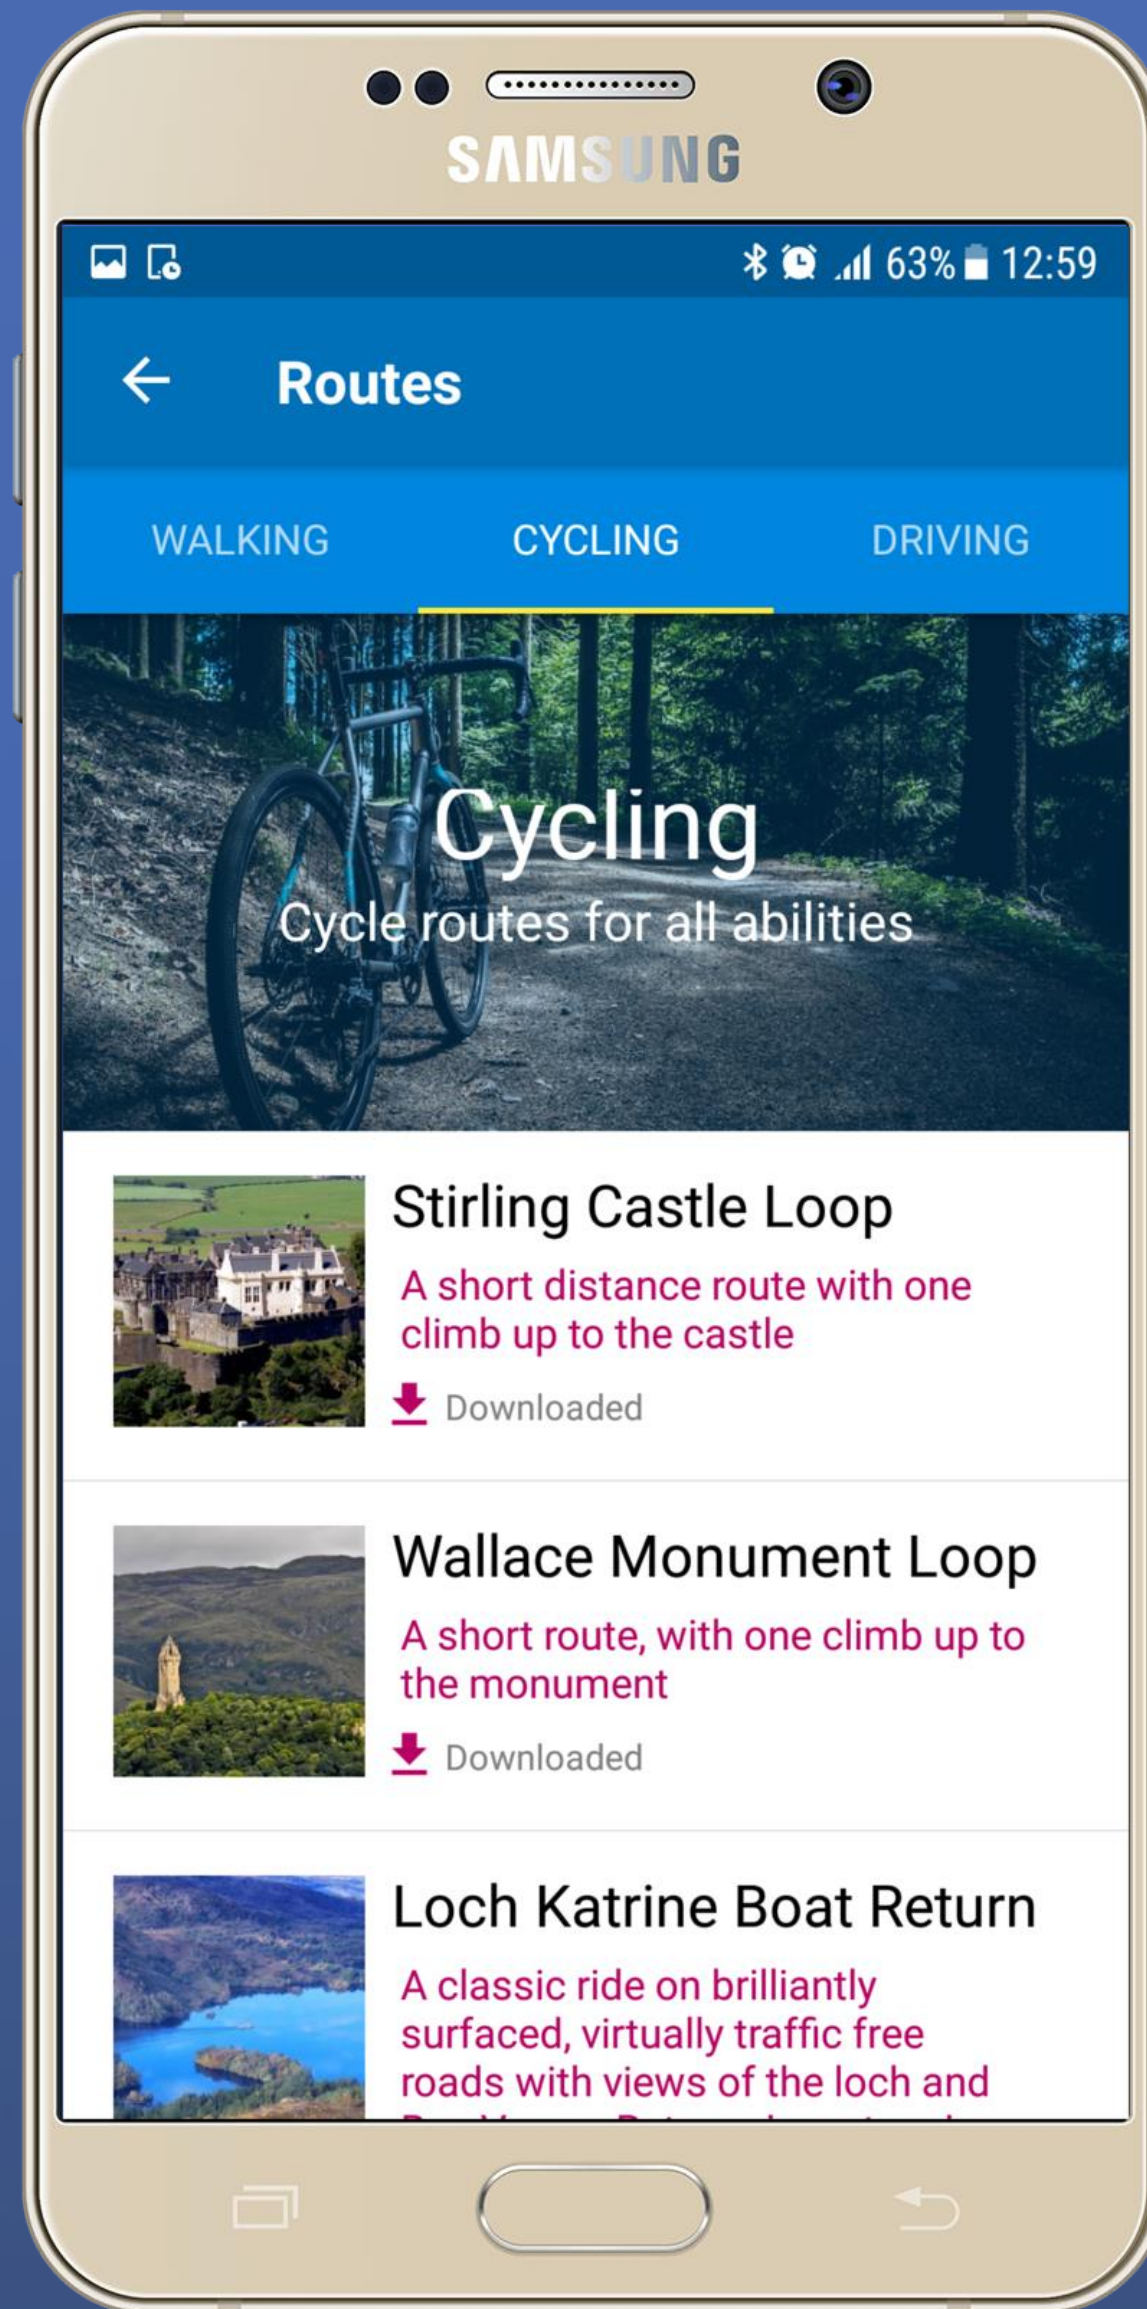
SAMSUNG

63% 12:59

Routes

WALKING CYCLING DRIVING

Cycling

Cycle routes for all abilities

Stirling Castle Loop

A short distance route with one climb up to the castle

Downloaded

Wallace Monument Loop

A short route, with one climb up to the monument

Downloaded

Loch Katrine Boat Return

A classic ride on brilliantly surfaced, virtually traffic free roads with views of the loch and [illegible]